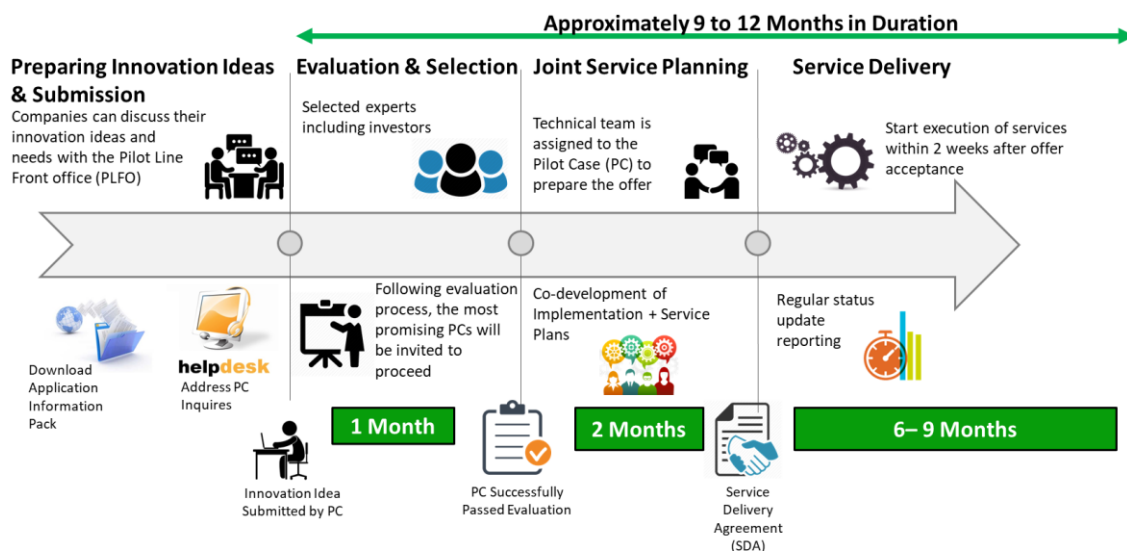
Approximately 9 to 12 Months in Duration

Preparing Innovation Ideas & Submission

Companies can discuss their innovation ideas and needs with the Pilot Line Front office (PLFO)

Evaluation & Selection

Selected experts including investors

Joint Service Planning

Technical team is assigned to the Pilot Case (PC) to prepare the offer

Service Delivery

Start execution of services within 2 weeks after offer acceptance

Download Application Information Pack

helpdesk

Address PC Inquires

Innovation Idea Submitted by PC

Following evaluation process, the most promising PCs will be invited to proceed

1 Month

PC Successfully Passed Evaluation

Co-development of Implementation + Service Plans

2 Months

Service Delivery Agreement (SDA)

Regular status update reporting

6– 9 Months